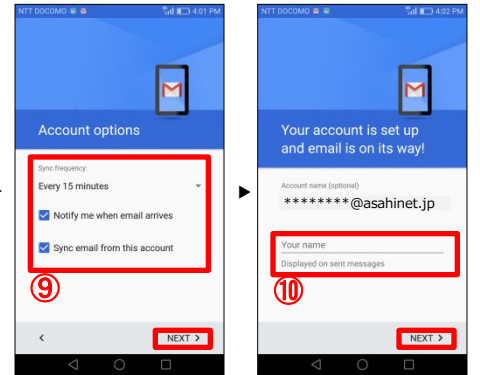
NTT DOCOMO 4:01 PM

Account options

Sync frequency:

Every 15 minutes

Notify me when email arrives

Sync email from this account

⑨

<

NEXT >

NTT DOCOMO 4:02 PM

Your account is set up and email is on its way!

Account name (optional)

********@asahinet.jp

Your name

Displayed on sent messages

⑩

NEXT >